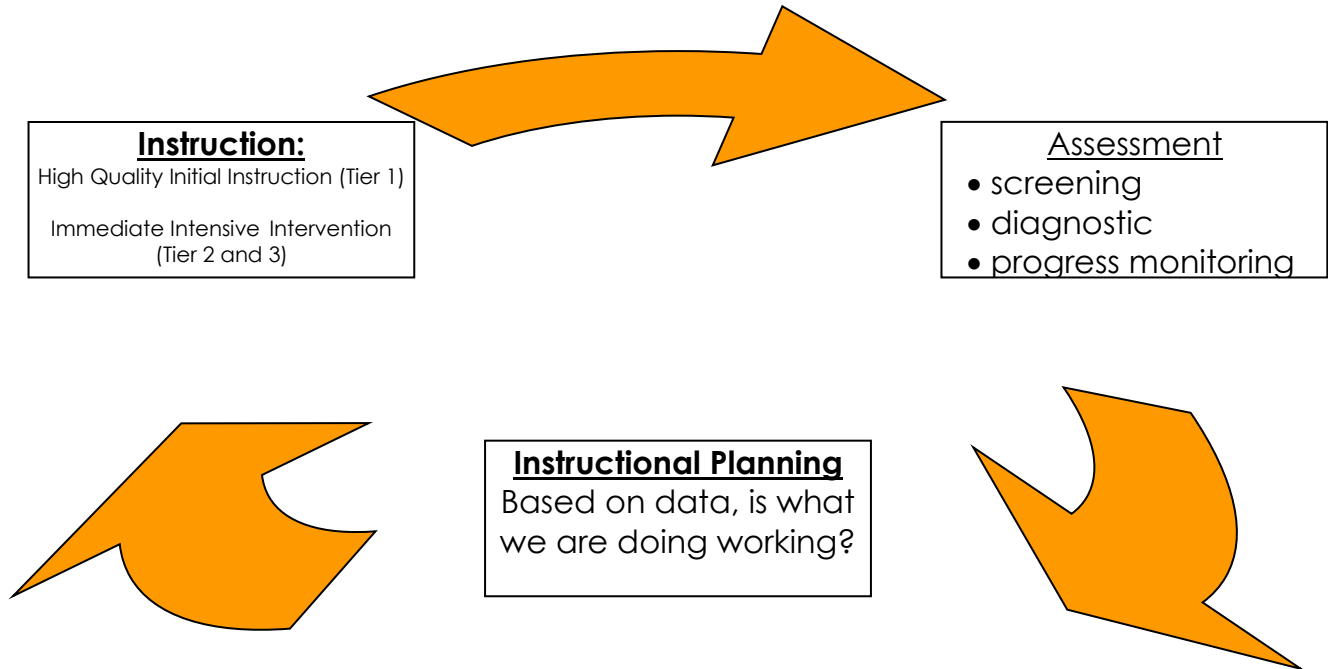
**Instruction:**
High Quality Initial Instruction (Tier 1)

Immediate Intensive Intervention (Tier 2 and 3)

Assessment
- screening
- diagnostic
- progress monitoring

**Instructional Planning**
Based on data, is what we are doing working?